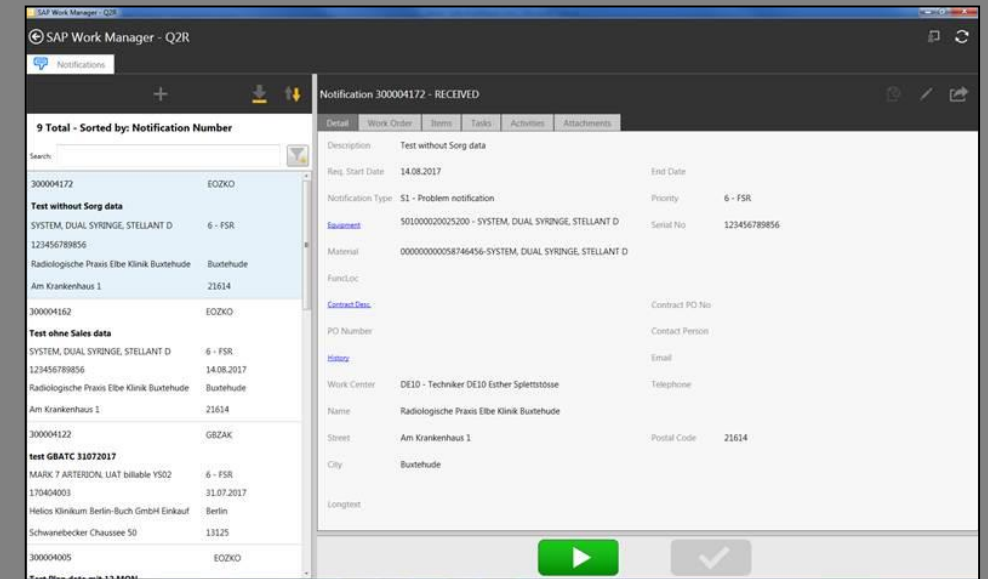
SAP Work Manager - Q2R

SAP Work Manager - Q2R

Notifications

9 Total - Sorted by: Notification Number

Search:

300004172 EOZKO
Test without Sorg data
SYSTEM, DUAL SYRINGE, STELLANT D 6 - FSR
123456789856
Radiologische Praxis Elbe Klinik Buxtehude Buxtehude
Am Krankenhaus 1 21614

300004162 EOZKO
Test ohne Sales data
SYSTEM, DUAL SYRINGE, STELLANT D 6 - FSR
123456789856 14.08.2017
Radiologische Praxis Elbe Klinik Buxtehude Buxtehude
Am Krankenhaus 1 21614

300004122 GBZAK
test GBATC 31072017
MARK 7 ARTERION, UAT billable YS02 6 - FSR
170404003 31.07.2017
Helios Klinikum Berlin-Buch GmbH Einkauf Berlin
Schwanebecker Chaussee 50 13125

300004005 EOZKO
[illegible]

Notification 300004172 - RECEIVED

Detail | Work Order | Items | Tasks | Activities | Attachments

Description: Test without Sorg data
Req. Start Date: 14.08.2017
End Date
Notification Type: S1 - Problem notification
Priority: 6 - FSR
Equipment: 501000020025200 - SYSTEM, DUAL SYRINGE, STELLANT D
Serial No: 123456789856
Material: 000000000058746456-SYSTEM, DUAL SYRINGE, STELLANT D
FuncLoc
Contract Desc.
Contract PO No
PO Number
Contact Person
History
Email
Work Center: DE10 - Techniker DE10 Esther Splettstösse
Telephone
Name: Radiologische Praxis Elbe Klinik Buxtehude
Street: Am Krankenhaus 1
Postal Code: 21614
City: Buxtehude
Longtext